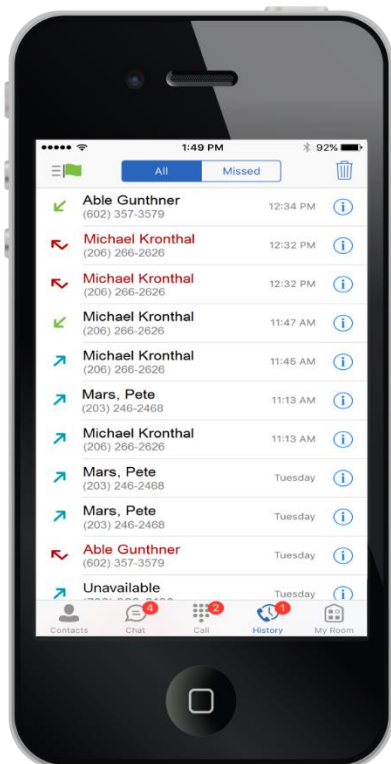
1:49 PM
92%
All
Missed
Able Gunthner
(602) 357-3579
12:34 PM
Michael Kronthal
(206) 266-2626
12:32 PM
Michael Kronthal
(206) 266-2626
12:32 PM
Michael Kronthal
(206) 266-2626
11:47 AM
Michael Kronthal
(206) 266-2626
11:45 AM
Mars, Pete
(203) 246-2468
11:13 AM
Michael Kronthal
(206) 266-2626
11:13 AM
Mars, Pete
(203) 246-2468
Tuesday
Mars, Pete
(203) 246-2468
Tuesday
Able Gunthner
(602) 357-3579
Tuesday
Unavailable
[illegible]
Tuesday
Contacts
4
Chat
2
Call
1
History
My Room